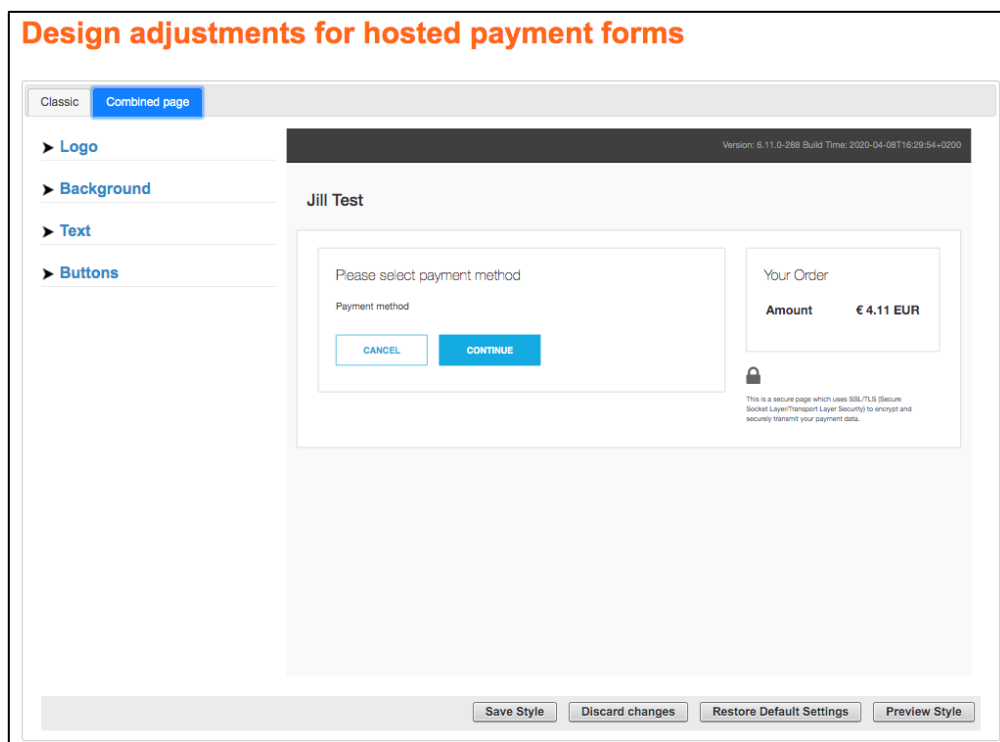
Design adjustments for hosted payment forms

Classic
Combined page

Logo
Background
Text
Buttons

Version: 6.11.0-288 Build Time: 2020-04-08T16:29:54+0200

Jill Test

Please select payment method

Payment method

CANCEL
CONTINUE

Your Order

Amount € 4.11 EUR

This is a secure page which uses SSL/TLS (Secure Socket Layer/Transport Layer Security) to encrypt and securely transmit your payment data.

Save Style
Discard changes
Restore Default Settings
Preview Style